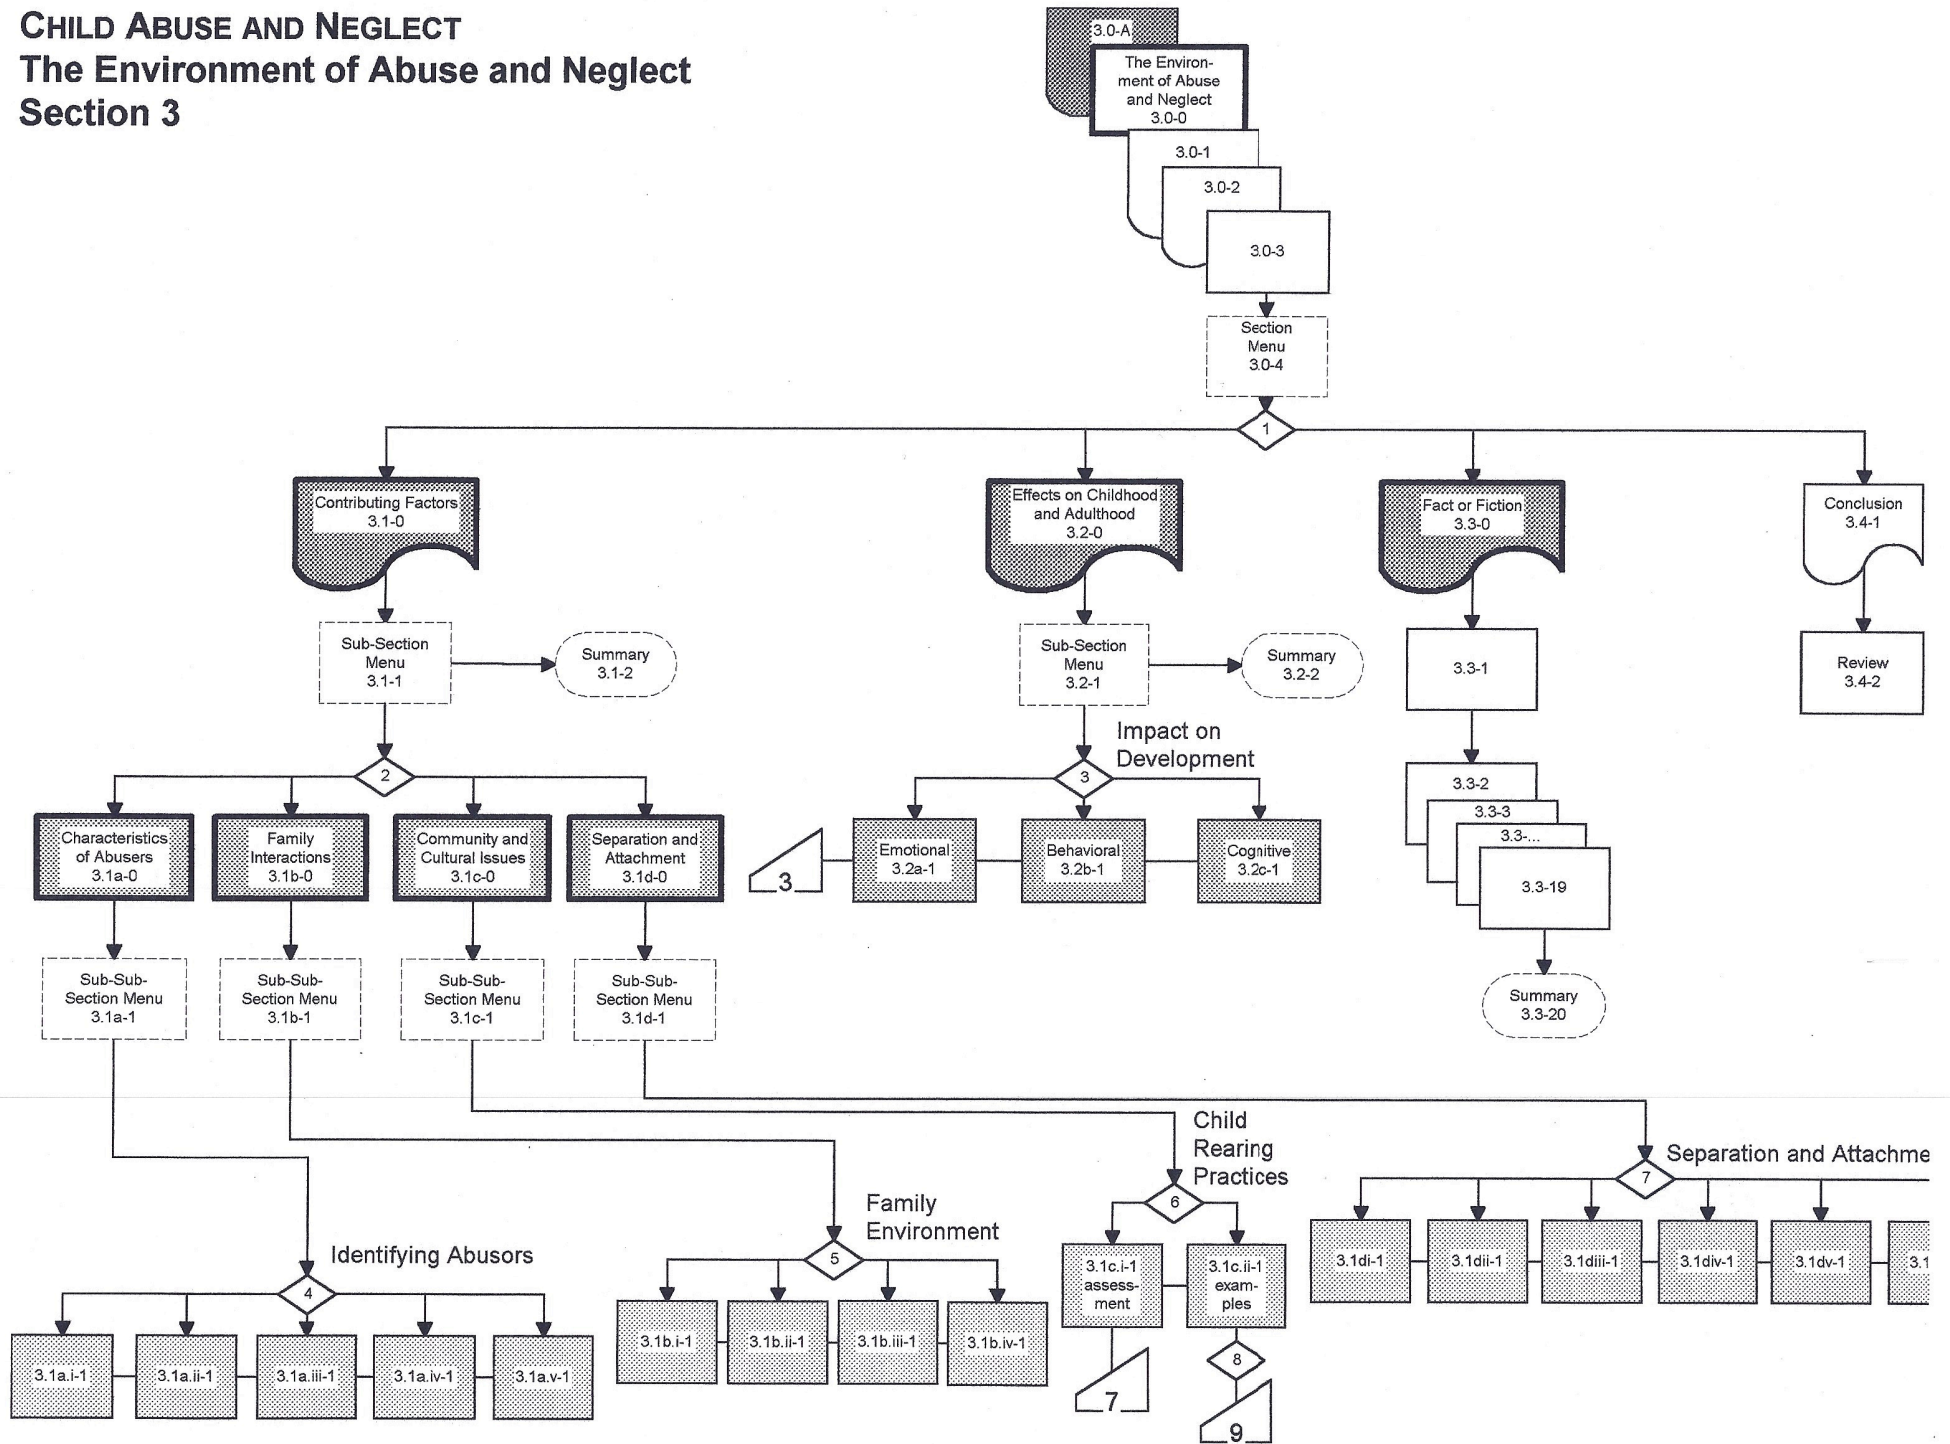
CHILD ABUSE AND NEGLECT
The Environment of Abuse and Neglect
Section 3

3.0-A

The Environment of Abuse and Neglect
3.0-0

3.0-1

3.0-2

3.0-3

Section Menu
3.0-4

1

Contributing Factors
3.1-0

Effects on Childhood and Adulthood
3.2-0

Fact or Fiction
3.3-0

Conclusion
3.4-1

Sub-Section Menu
3.1-1

Summary
3.1-2

Sub-Section Menu
3.2-1

Summary
3.2-2

3.3-1

Review
3.4-2

Impact on Development

2

3

Characteristics of Abusers
3.1a-0

Family Interactions
3.1b-0

Community and Cultural Issues
3.1c-0

Separation and Attachment
3.1d-0

3

Emotional
3.2a-1

Behavioral
3.2b-1

Cognitive
3.2c-1

3.3-2

3.3-3

3.3-...

3.3-19

Summary
3.3-20

Sub-Sub-Section Menu
3.1a-1

Sub-Sub-Section Menu
3.1b-1

Sub-Sub-Section Menu
3.1c-1

Sub-Sub-Section Menu
3.1d-1

Child Rearing Practices

Separation and Attachme

7

6

Family Environment

5

Identifying Abusors

4

3.1c.i-1 assessment

3.1c.ii-1 examples

3.1di-1

3.1dii-1

3.1diii-1

3.1div-1

3.1dv-1

3.1

3.1b.i-1

3.1b.ii-1

3.1b.iii-1

3.1b.iv-1

8

3.1a.i-1

3.1a.ii-1

3.1a.iii-1

3.1a.iv-1

3.1a.v-1

7

9